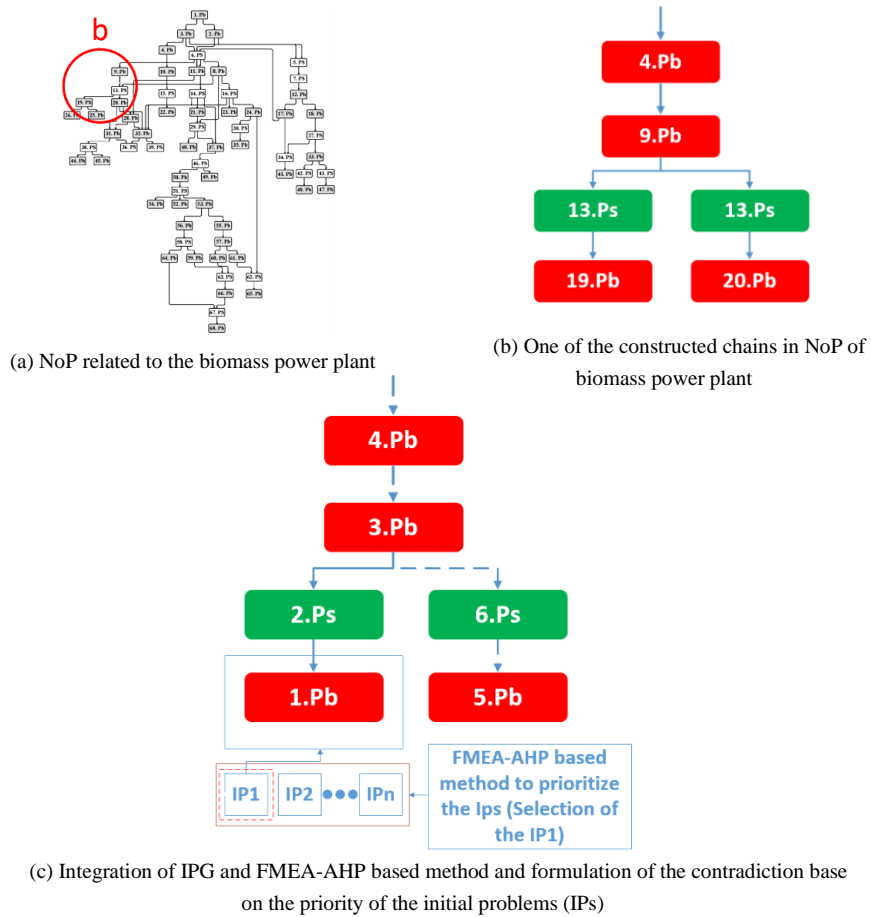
b

1. Pb
3. Pb
2. Pb
6. Ps
4. Ps
5. Ps
9. Pb
10. Pb
11. Pb
8. Pb
7. Ps
13. Ps
12. Pb
19. Pb
20. Pb
15. Ps
14. Ps
16. Pb
26. Pb
25. Pb
28. Pb
22. Pb
21. Pb
23. Pb
24. Pb
17. Ps
18. Pb
31. Pb
32. Pb
29. Ps
30. Ps
27. Ps
38. Ps
36. Ps
39. Ps
40. Pb
37. Pb
35. Pb
34. Ps
33. Ps
44. Pb
45. Pb
46. Ps
41. Pb
42. Ps
43. Ps
50. Pb
49. Pb
48. Pb
47. Pb
51. Ps
54. Pb
52. Pb
53. Pb
56. Pb
55. Pb
58. Ps
57. Pb
64. Pb
59. Pb
60. Pb
61. Pb
63. Ps
62. Ps
66. Pb
65. Pb
67. Ps
68. Pb

(a) NoP related to the biomass power plant

4.Pb
9.Pb
13.Ps
13.Ps
19.Pb
20.Pb

(b) One of the constructed chains in NoP of biomass power plant

4.Pb
3.Pb
2.Ps
6.Ps
1.Pb
5.Pb
IP1
IP2
IPn
FMEA-AHP based method to prioritize the Ips (Selection of the IP1)

(c) Integration of IPG and FMEA-AHP based method and formulation of the contradiction base on the priority of the initial problems (IPs)